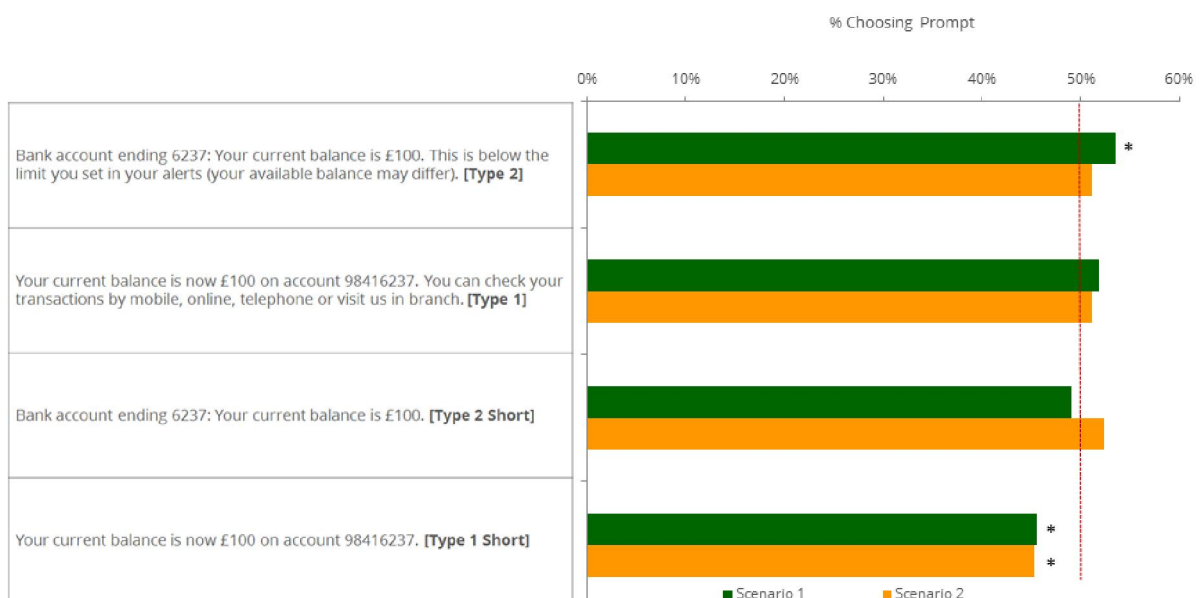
% Choosing Prompt

0% 10% 20% 30% 40% 50% 60%

Bank account ending 6237: Your current balance is £100. This is below the limit you set in your alerts (your available balance may differ). **[Type 2]**

*

Your current balance is now £100 on account 98416237. You can check your transactions by mobile, online, telephone or visit us in branch. **[Type 1]**

Bank account ending 6237: Your current balance is £100. **[Type 2 Short]**

Your current balance is now £100 on account 98416237. **[Type 1 Short]**

*

*

Scenario 1 Scenario 2